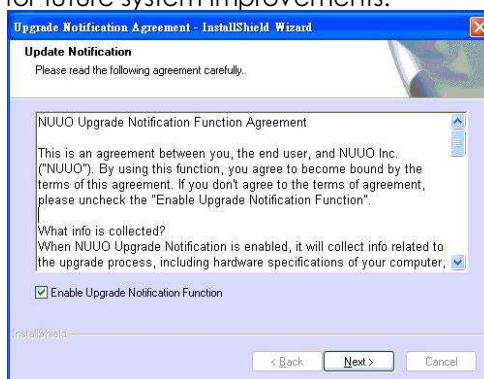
for future system improvements.

Upgrade Notification Agreement - InstallShield Wizard

Update Notification

Please read the following agreement carefully.

NUUO Upgrade Notification Function Agreement

This is an agreement between you, the end user, and NUUO Inc. ("NUUO"). By using this function, you agree to become bound by the terms of this agreement. If you don't agree to the terms of agreement, please uncheck the "Enable Upgrade Notification Function".

What info is collected?
When NUUO Upgrade Notification is enabled, it will collect info related to the upgrade process, including hardware specifications of your computer,

Enable Upgrade Notification Function

InstallShield

< Back Next > Cancel